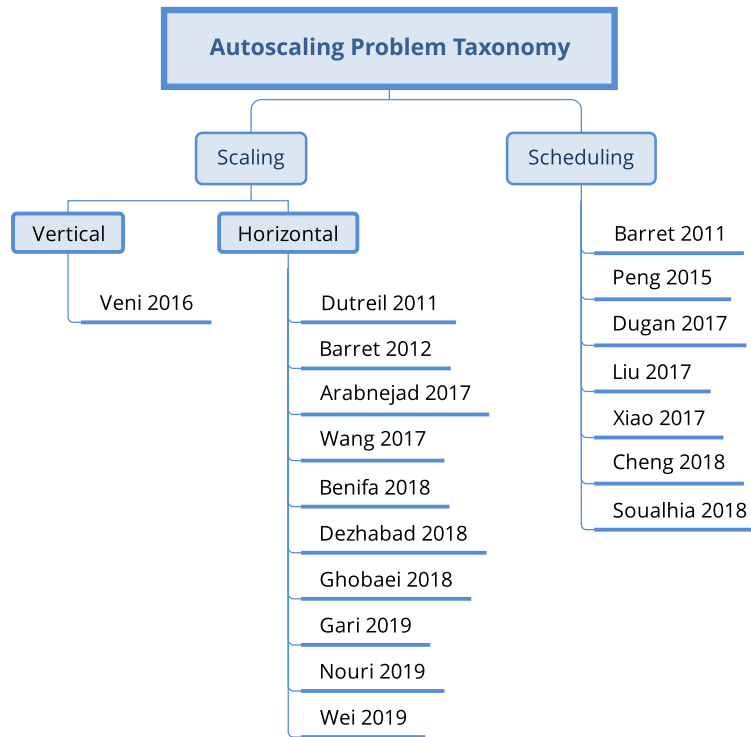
Autoscaling Problem Taxonomy

Scaling

Vertical

Veni 2016

Horizontal

Dutreil 2011
Barret 2012
Arabnejad 2017
Wang 2017
Benifa 2018
Dezhabad 2018
Ghobaei 2018
Gari 2019
Nouri 2019
Wei 2019

Scheduling

Barret 2011
Peng 2015
Dugan 2017
Liu 2017
Xiao 2017
Cheng 2018
Soualhia 2018